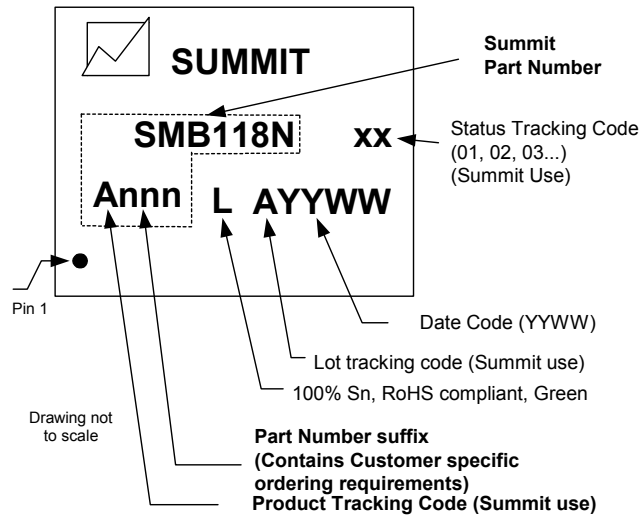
SUMMIT

Summit Part Number

SMB118N

xx

Status Tracking Code (01, 02, 03...) (Summit Use)

Annn L AYYWW

Pin 1

Date Code (YYWW)

Lot tracking code (Summit use)

100% Sn, RoHS compliant, Green

Drawing not to scale

Part Number suffix (Contains Customer specific ordering requirements)

Product Tracking Code (Summit use)